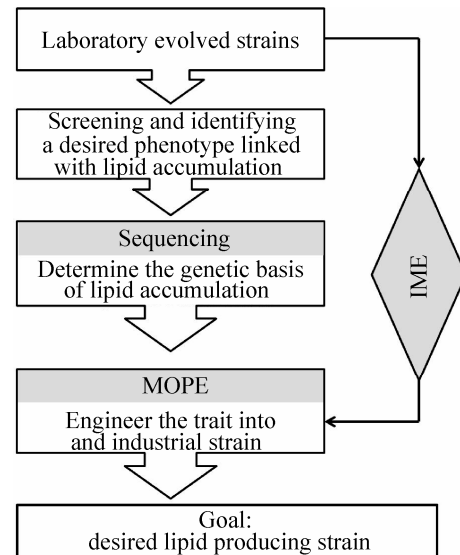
Laboratory evolved strains

Screening and identifying a desired phenotype linked with lipid accumulation

Sequencing

Determine the genetic basis of lipid accumulation

IME

MOPE

Engineer the trait into and industrial strain

Goal:
desired lipid producing strain